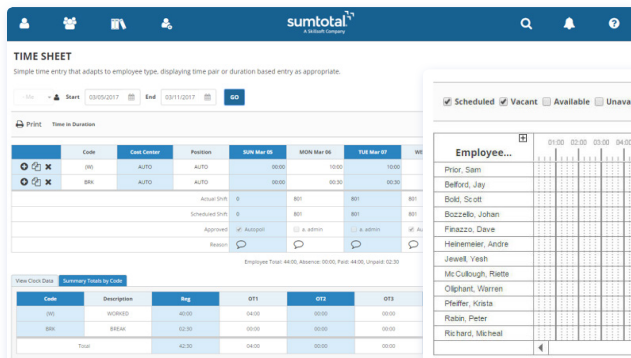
sumtotal
A Skillsoft Company

TIME SHEET

Simple time entry that adapts to employee type, displaying time pair or duration based entry as appropriate.

Me Start 03/05/2017 End 03/11/2017 GO

Print Time in Duration

| | Code | Cost Center | Position | SUN Mar 05 | MON Mar 06 | TUE Mar 07 | WE |
|---|---|---|---|---|---|---|---|
| | (W) | AUTO | AUTO | 00:00 | 10:00 | 10:00 | |
| | BRK | AUTO | AUTO | 00:00 | 00:30 | 00:30 | |
| | | | Actual Shift | 0 | B01 | B01 | |
| | | | Scheduled Shift | 0 | B01 | B01 | |
| | | | Approved | Autopil | a. admin | a. admin | A |
| | | | Reason | | | | |

Employee Total: 44:00, Absence: 00:00, Paid: 44:00, Unpaid: 02:30

View Clock Data Summary Totals by Code

| Code | Description | Reg | OT1 | OT2 | OT3 |
|---|---|---|---|---|---|
| (W) | WORKED | 40:00 | 04:00 | 00:00 | 00:00 |
| BRK | BREAK | 02:30 | 00:00 | 00:00 | 00:00 |
| | Total | 42:30 | 04:00 | 00:00 | 00:00 |

Scheduled Vacant Available Unava

Employee...
01:00 02:00 03:00 04:00

Prior, Sam
Belford, Jay
Bold, Scott
Bozzello, Johan
Finazzo, Dave
Heinemeier, Andre
Jewell, Yesh
McCullough, Riette
Oliphant, Warren
Pfeiffer, Krista
Rabin, Peter
Richard, Micheal